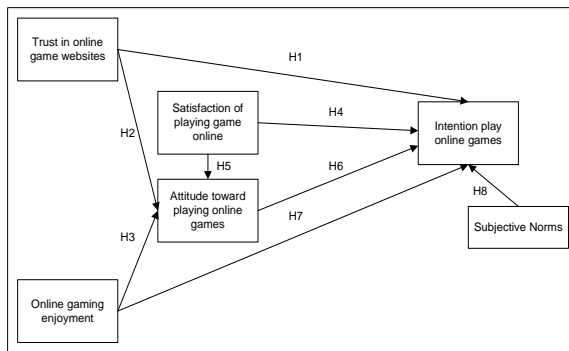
Trust in online game websites

H1

Satisfaction of playing game online

H4

Intention play online games

H2

H5

H6

Attitude toward playing online games

H8

H7

H3

Subjective Norms

Online gaming enjoyment